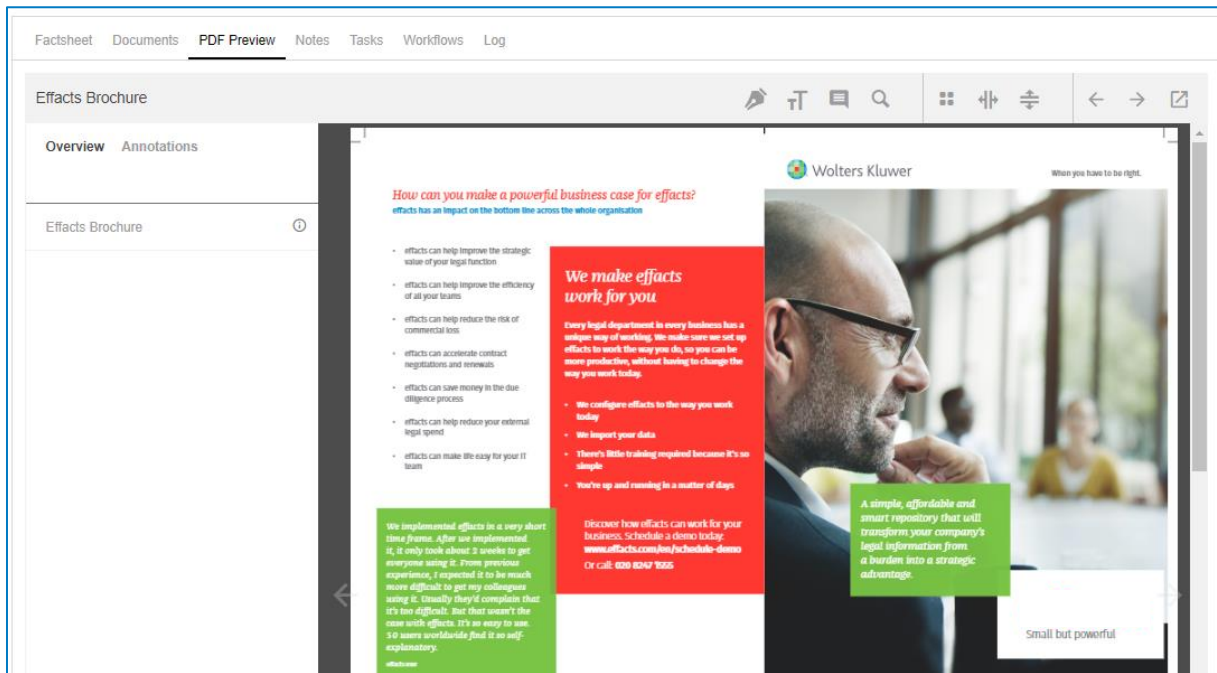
Factsheet Documents PDF Preview Notes Tasks Workflows Log

Effacts Brochure

Overview Annotations

Effacts Brochure

Wolters Kluwer

When you have to be right.

How can you make a powerful business case for effacts?

effacts has an impact on the bottom line across the whole organisation

- effacts can help improve the strategic value of your legal function
- effacts can help improve the efficiency of all your teams
- effacts can help reduce the risk of commercial loss
- effacts can accelerate contract negotiations and renewals
- effacts can save money in the due diligence process
- effacts can help reduce your external legal spend
- effacts can make life easy for your IT team

We make effacts work for you

Every legal department in every business has a unique way of working. We make sure we set up effacts to work the way you do, so you can be more productive, without having to change the way you work today.

- We configure effacts to the way you work today
- We import your data
- There's little training required because it's so simple
- You're up and running in a matter of days

Discover how effacts can work for your business. Schedule a demo today: www.effacts.com/en/schedule-demo
Or call: 020 8247 1555

We implemented effacts in a very short time frame. After we implemented it, it only took about 2 weeks to get everyone using it. From previous experience, I expected it to be much more difficult to get my colleagues using it. Usually they'd complain that it's too difficult. But that wasn't the case with effacts. It's so easy to use. 50 users worldwide find it so self-explanatory.

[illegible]

A simple, affordable and smart repository that will transform your company's legal information from a burden into a strategic advantage.

Small but powerful